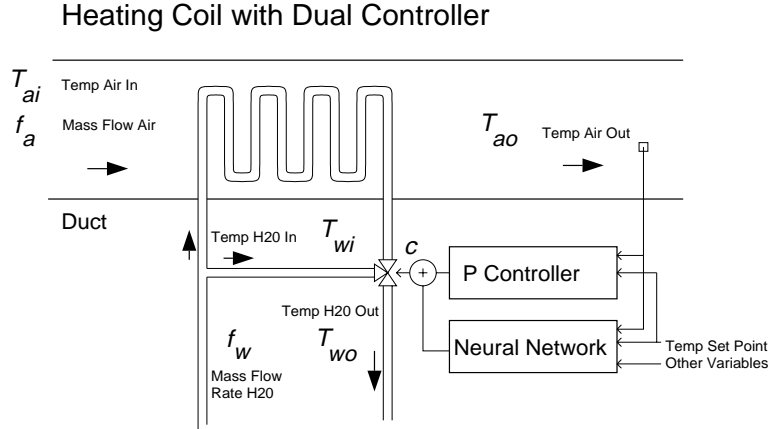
Heating Coil with Dual Controller

$T_{ai}$ Temp Air In

$f_a$ Mass Flow Air

$T_{ao}$ Temp Air Out

Duct

Temp H20 In

$T_{wi}$

$c$

+

P Controller

Temp H20 Out

$f_w$

$T_{wo}$

Neural Network

Mass Flow Rate H20

Temp Set Point

Other Variables